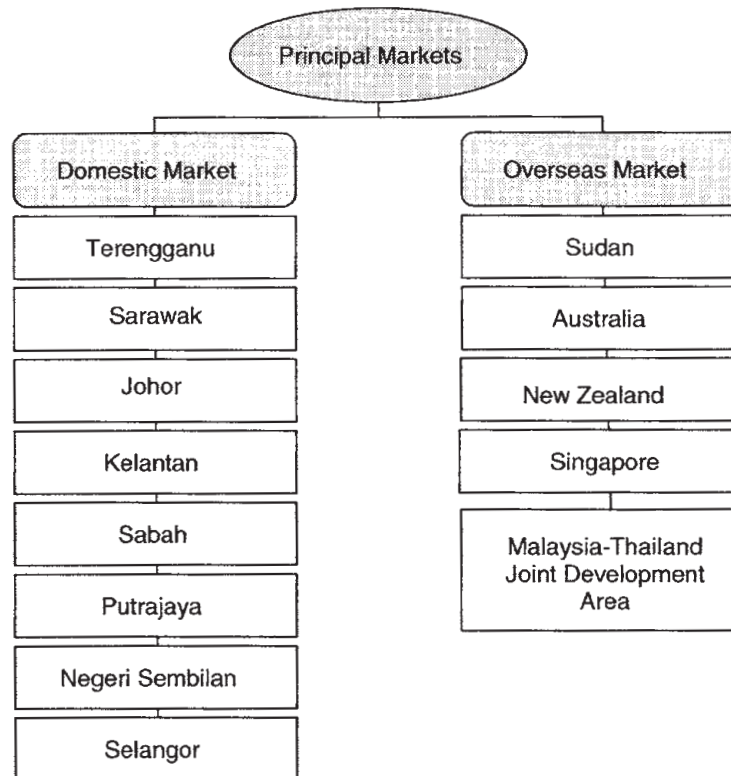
Principal Markets

Domestic Market

Terengganu

Sarawak

Johor

Kelantan

Sabah

Putrajaya

Negeri Sembilan

Selangor

Overseas Market

Sudan

Australia

New Zealand

Singapore

Malaysia-Thailand Joint Development Area